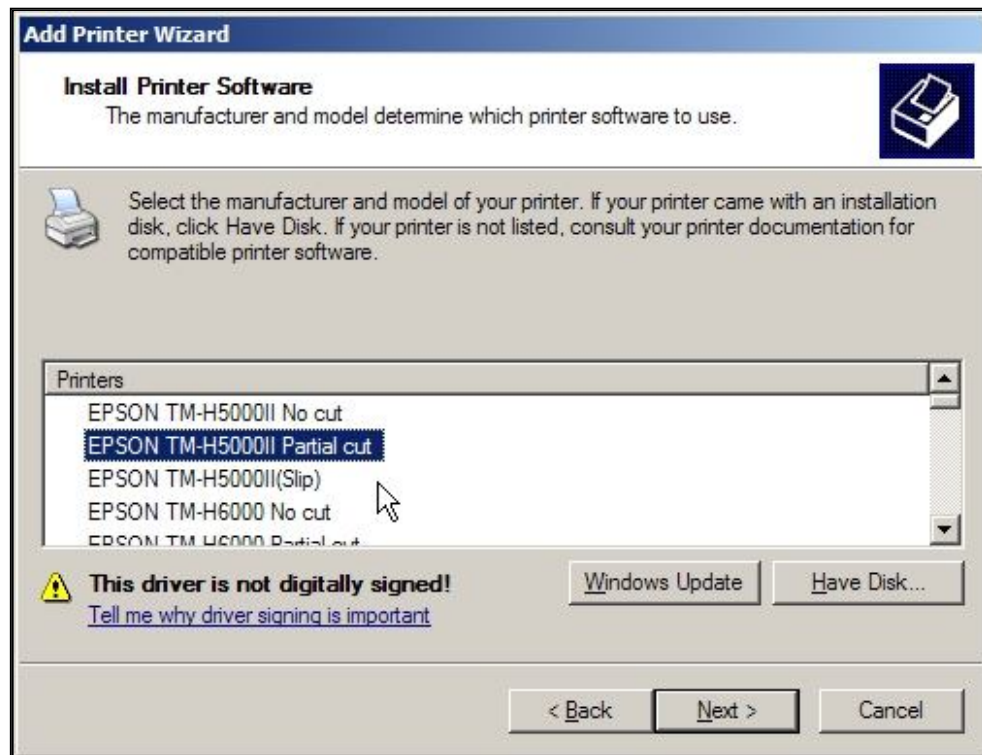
Add Printer Wizard

Install Printer Software
The manufacturer and model determine which printer software to use.

Select the manufacturer and model of your printer. If your printer came with an installation disk, click Have Disk. If your printer is not listed, consult your printer documentation for compatible printer software.

Printers
EPSON TM-H5000II No cut
EPSON TM-H5000II Partial cut
EPSON TM-H5000II(Slip)
EPSON TM-H6000 No cut
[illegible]

This driver is not digitally signed!
Tell me why driver signing is important

Windows Update
Have Disk...

< Back
Next >
Cancel